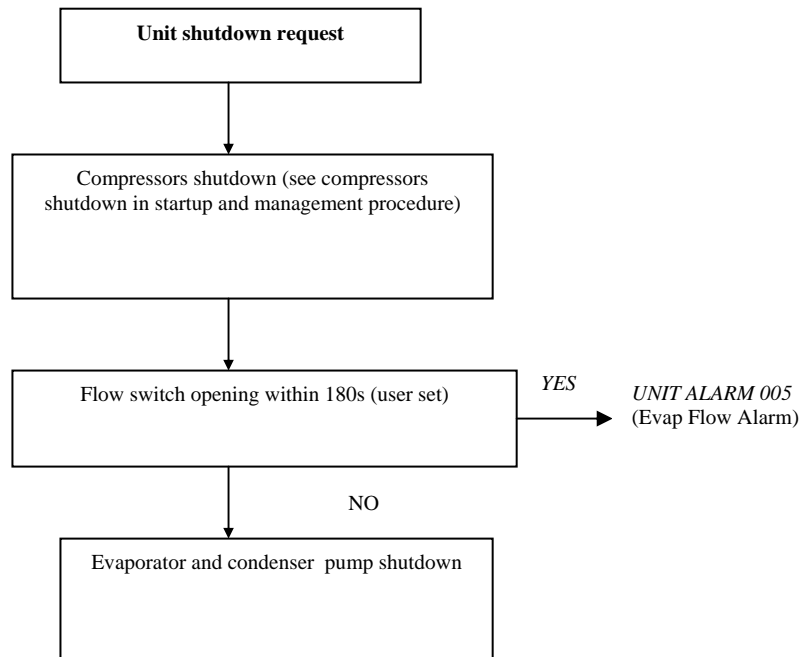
Unit shutdown request

Compressors shutdown (see compressors shutdown in startup and management procedure)

Flow switch opening within 180s (user set)

YES

UNIT ALARM 005
(Evap Flow Alarm)

NO

Evaporator and condenser pump shutdown